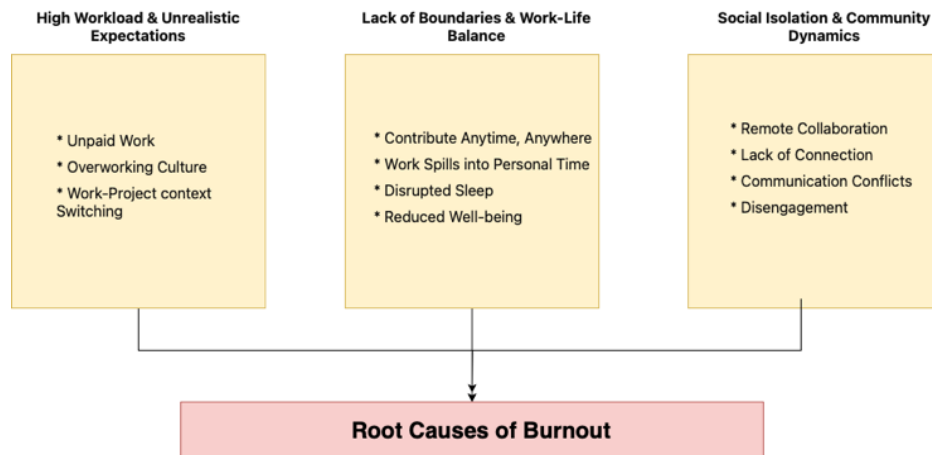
High Workload & Unrealistic Expectations

* Unpaid Work
* Overworking Culture
* Work-Project context Switching

Lack of Boundaries & Work-Life Balance

* Contribute Anytime, Anywhere
* Work Spills into Personal Time
* Disrupted Sleep
* Reduced Well-being

Social Isolation & Community Dynamics

* Remote Collaboration
* Lack of Connection
* Communication Conflicts
* Disengagement

Root Causes of Burnout